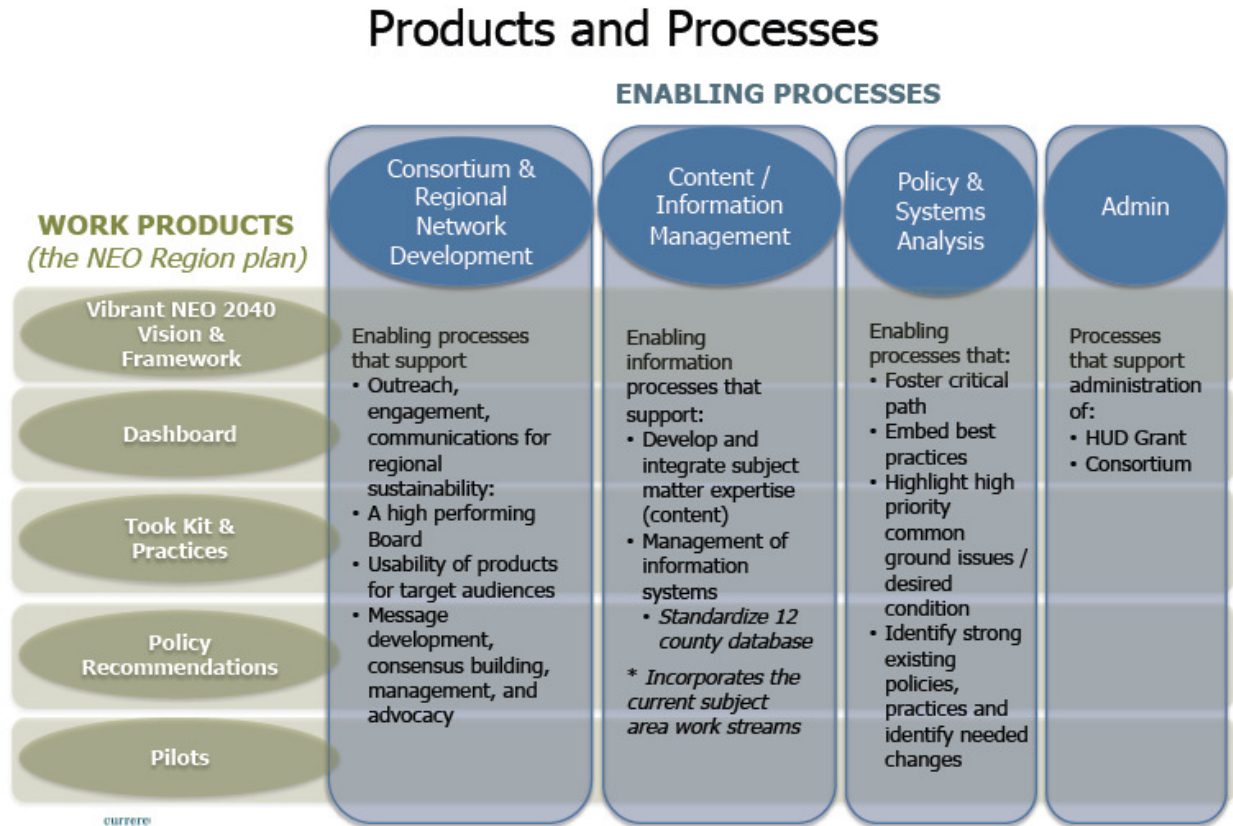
Products and Processes

ENABLING PROCESSES

WORK PRODUCTS
(the NEO Region plan)

Vibrant NEO 2040 Vision & Framework

Dashboard

Took Kit & Practices

Policy Recommendations

Pilots

Consortium & Regional Network Development

Enabling processes that support
• Outreach, engagement, communications for regional sustainability:
• A high performing Board
• Usability of products for target audiences
• Message development, consensus building, management, and advocacy

Content / Information Management

Enabling information processes that support:
• Develop and integrate subject matter expertise (content)
• Management of information systems
• Standardize 12 county database

* Incorporates the current subject area work streams

Policy & Systems Analysis

Enabling processes that:
• Foster critical path
• Embed best practices
• Highlight high priority common ground issues / desired condition
• Identify strong existing policies, practices and identify needed changes

Admin

Processes that support administration of:
• HUD Grant
• Consortium

currere